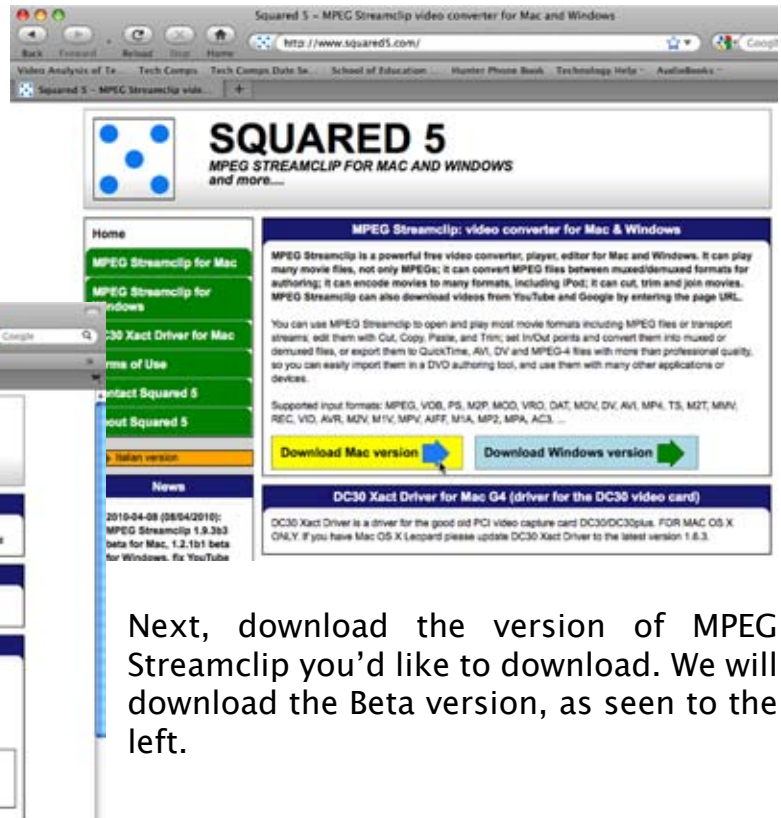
Squared 5 – MPEG Streamclip video converter for Mac and Windows

Back Forward Reload Stop Home

http://www.squared5.com/

Google

Video Analysis of Te... Tech Comps Tech Comps Date Se... School of Education ... Hunter Phone Book Technology Help AudioBooks

Squared 5 – MPEG Streamclip vide...

SQUARED 5

MPEG STREAMCLIP FOR MAC AND WINDOWS and more....

Home

MPEG Streamclip for Mac

MPEG Streamclip for Windows

DC30 Xact Driver for Mac

Terms of Use

Contact Squared 5

About Squared 5

Italian version

News

2010-04-08 (08/04/2010): MPEG Streamclip 1.9.3b3 beta for Mac, 1.2.1b1 beta for Windows, fix YouTube

MPEG Streamclip: video converter for Mac & Windows

MPEG Streamclip is a powerful free video converter, player, editor for Mac and Windows. It can play many movie files, not only MPEGs; it can convert MPEG files between muxed/demuxed formats for authoring; it can encode movies to many formats, including iPod; it can cut, trim and join movies. MPEG Streamclip can also download videos from YouTube and Google by entering the page URL.

You can use MPEG Streamclip to open and play most movie formats including MPEG files or transport streams; edit them with Cut, Copy, Paste, and Trim; set In/Out points and convert them into muxed or demuxed files, or export them to QuickTime, AVI, DV and MPEG-4 files with more than professional quality, so you can easily import them in a DVD authoring tool, and use them with many other applications or devices.

Supported input formats: MPEG, VOB, PS, M2P, MOD, VRO, DAT, MOV, DV, AVI, MP4, TS, M2T, MMV, REC, VID, AVR, M2V, M1V, MPV, AIFF, M1A, MP2, MPA, AC3, ...

Download Mac version

Download Windows version

DC30 Xact Driver for Mac G4 (driver for the DC30 video card)

DC30 Xact Driver is a driver for the good old PCI video capture card DC30/DC30plus. FOR MAC OS X ONLY. If you have Mac OS X Leopard please update DC30 Xact Driver to the latest version 1.6.3.

Next, download the version of MPEG Streamclip you'd like to download. We will download the Beta version, as seen to the left.